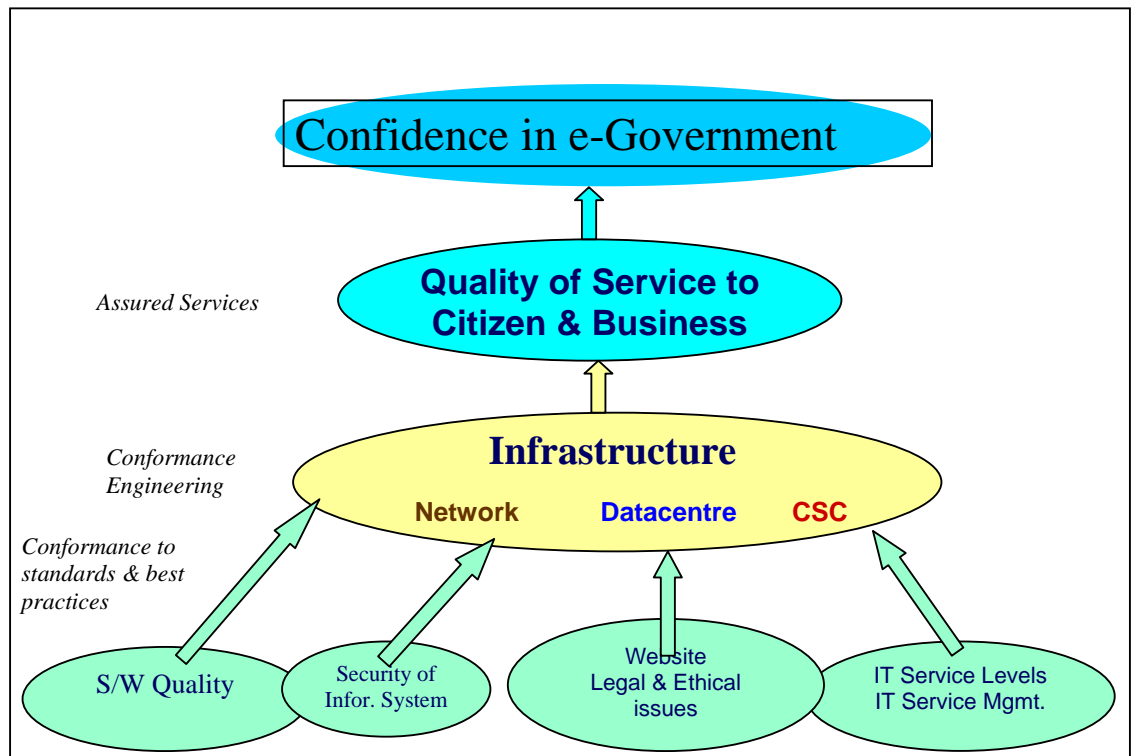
Confidence in e-Government

Assured Services

Quality of Service to Citizen & Business

Conformance Engineering

Infrastructure

Network Datacentre CSC

Conformance to standards & best practices

S/W Quality

Security of Infor. System

Website Legal & Ethical issues

IT Service Levels IT Service Mgmt.